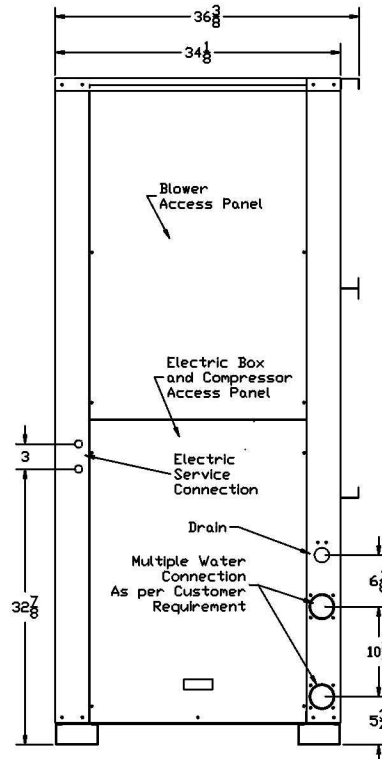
$36\frac{3}{8}$

$34\frac{1}{8}$

Blower Access Panel

Electric Box and Compressor Access Panel

3

Electric Service Connection

Drain

Multiple Water Connection As per Customer Requirement

$32\frac{7}{8}$

$6\frac{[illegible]}{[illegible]}$

10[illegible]

5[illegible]